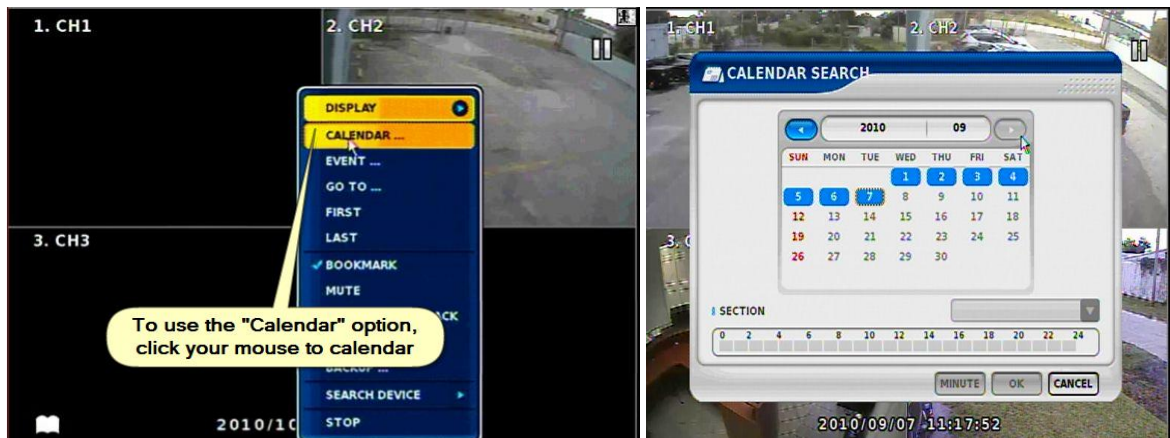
1. CH1
2. CH2
3. CH3

DISPLAY
CALENDAR ...
EVENT ...
GO TO ...
FIRST
LAST
✓BOOKMARK
MUTE
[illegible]CK
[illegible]
SEARCH DEVICE
STOP

To use the "Calendar" option, click your mouse to calendar

2010/10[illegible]

1. CH1
2. CH2
3. C

CALENDAR SEARCH

2010
09

| SUN | MON | TUE | WED | THU | FRI | SAT |
|---|---|---|---|---|---|---|
| | | | 1 | 2 | 3 | 4 |
| 5 | 6 | 7 | 8 | 9 | 10 | 11 |
| 12 | 13 | 14 | 15 | 16 | 17 | 18 |
| 19 | 20 | 21 | 22 | 23 | 24 | 25 |
| 26 | 27 | 28 | 29 | 30 | | |

SECTION

0 2 4 6 8 10 12 14 16 18 20 22 24

MINUTE
OK
CANCEL

2010/09/07 11:17:52